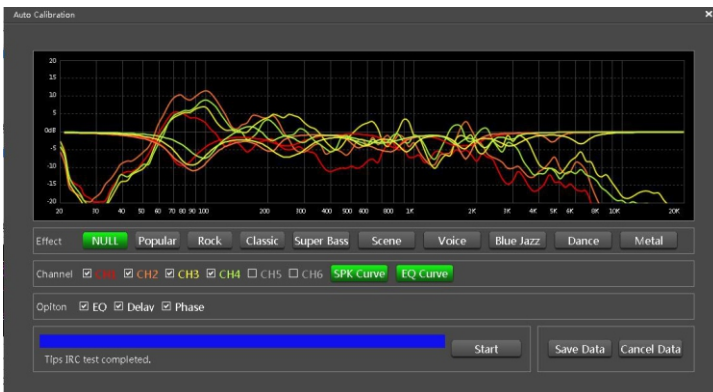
Auto Calibration

20
15
10
5
0dB
-5
-10
-15
-20

20 30 40 50 60 70 80 90 100 200 300 400 500 600 800 1K 2K 3K 4K 5K 6K 8K 10K 20K

Effect NULL Popular Rock Classic Super Bass Scene Voice Blue Jazz Dance Metal

Channel ☑ CH1 ☑ CH2 ☑ CH3 ☑ CH4 ☐ CH5 ☐ CH6 SPK Curve EQ Curve

Option ☑ EQ ☑ Delay ☑ Phase

Tips IRC test completed.

Start

Save Data Cancel Data